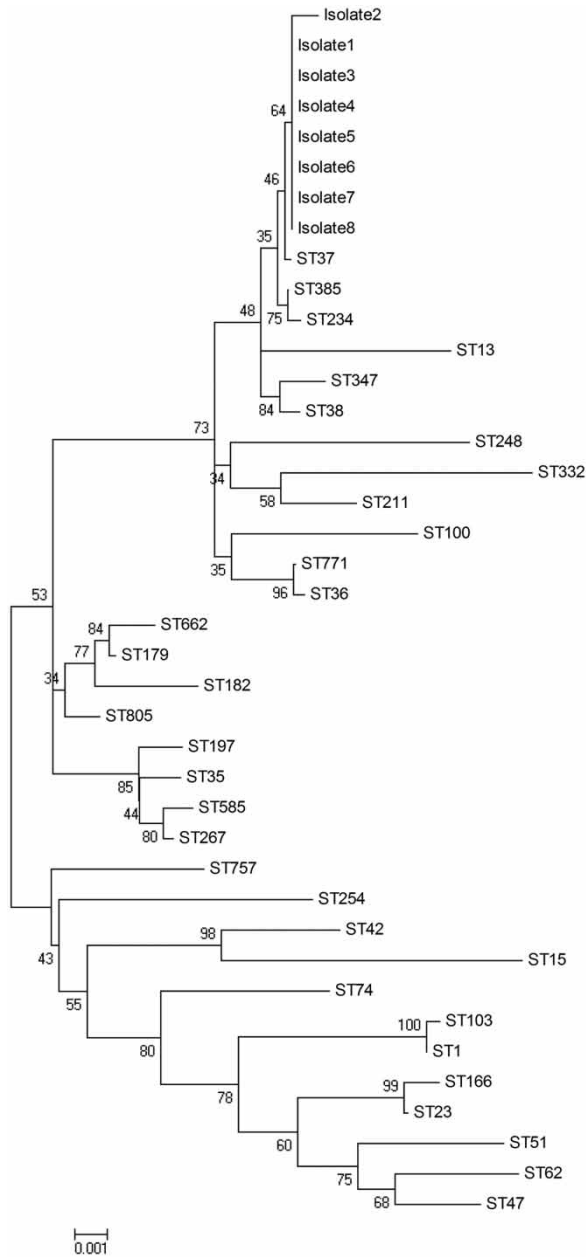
Isolate2
Isolate1
Isolate3
64
Isolate4
Isolate5
Isolate6
46
Isolate7
Isolate8
35
ST37
ST385
48
75
ST234
ST13
ST347
84
ST38
73
ST248
34
ST332
58
ST211
ST100
35
ST771
96
ST36
53
84
ST662
77
ST179
34
ST182
ST805
ST197
85
ST35
44
ST585
80
ST267
ST757
ST254
43
98
ST42
ST15
55
ST74
80
100
ST103
ST1
78
99
ST166
ST23
60
ST51
75
ST62
68
ST47
0.001